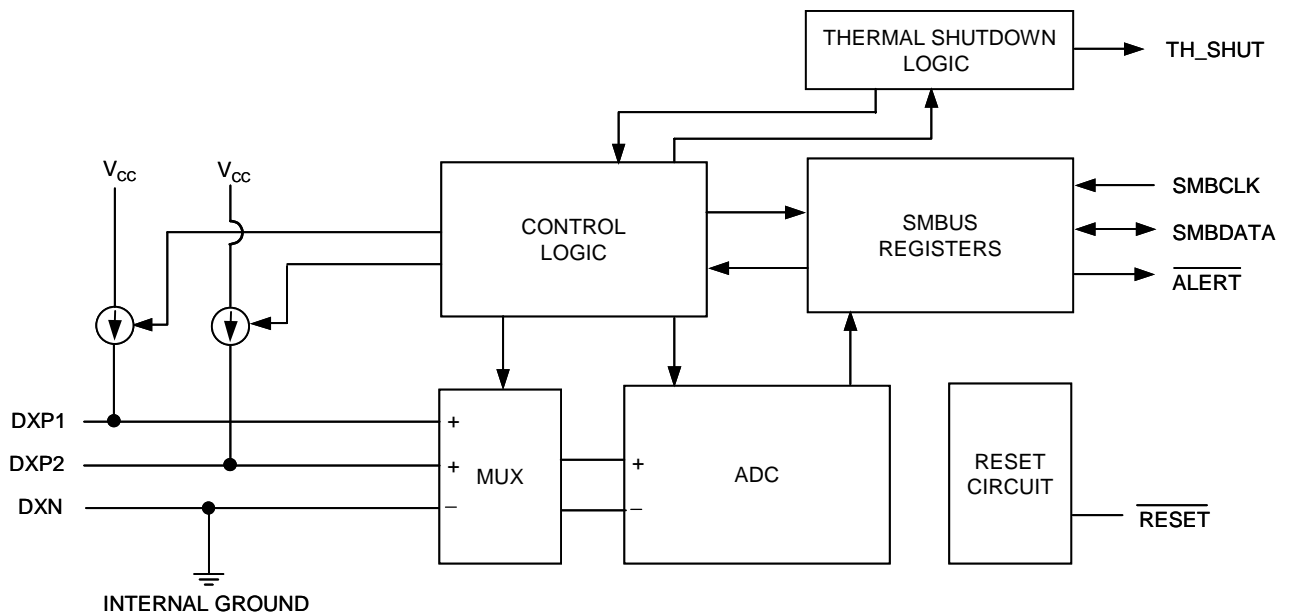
THERMAL SHUTDOWN LOGIC

TH_SHUT

$V_{CC}$

$V_{CC}$

CONTROL LOGIC

SMBUS REGISTERS

SMBCLK

SMBDATA

$\overline{\text{ALERT}}$

DXP1

DXP2

DXN

+

+

−

MUX

+

−

ADC

RESET CIRCUIT

$\overline{\text{RESET}}$

INTERNAL GROUND